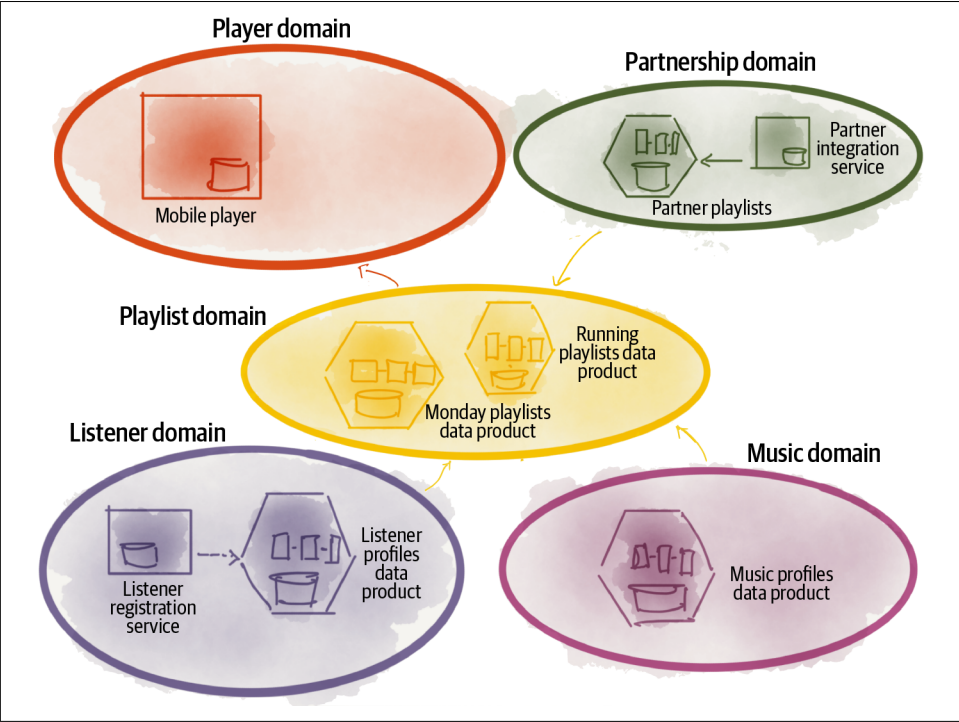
Player domain

Mobile player

Partnership domain

Partner integration service

Partner playlists

Playlist domain

Running playlists data product

Monday playlists data product

Listener domain

Listener registration service

Listener profiles data product

Music domain

Music profiles data product